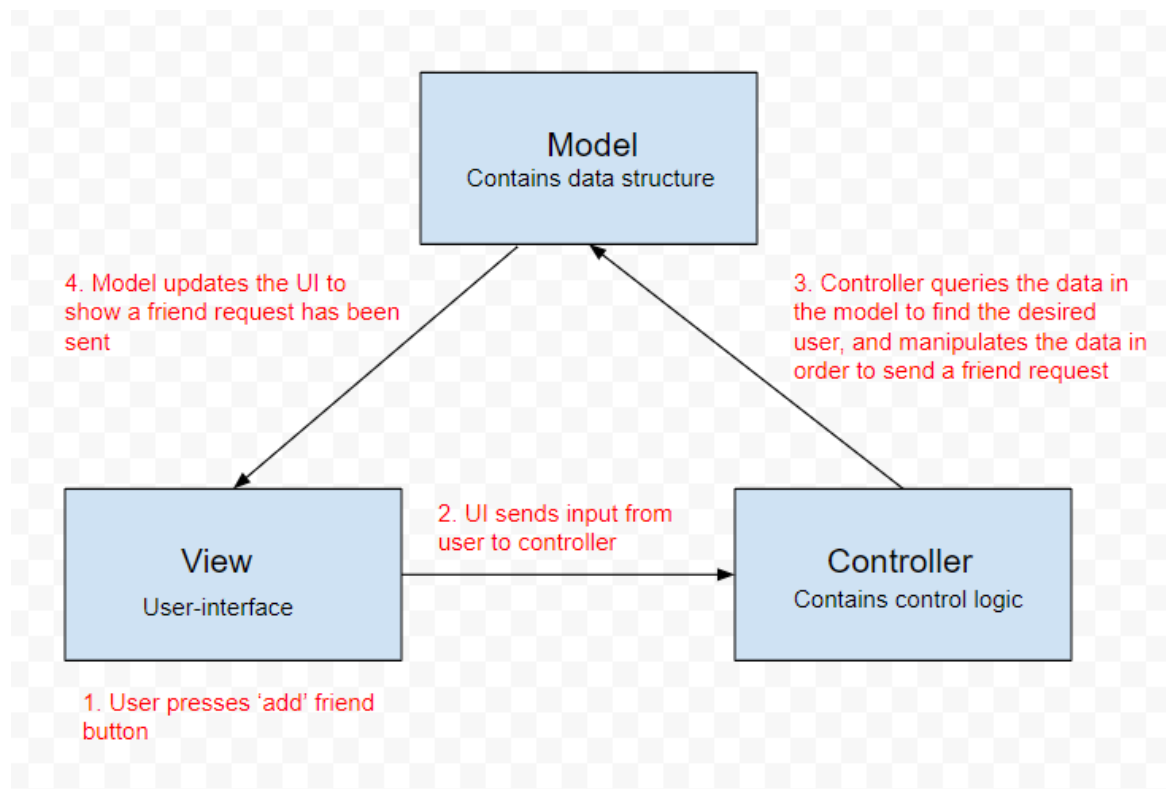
Model
Contains data structure

4. Model updates the UI to show a friend request has been sent

3. Controller queries the data in the model to find the desired user, and manipulates the data in order to send a friend request

View
User-interface

2. UI sends input from user to controller

Controller
Contains control logic

1. User presses ‘add’ friend button